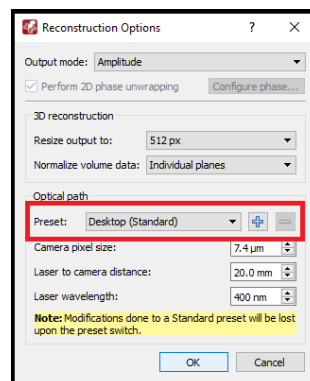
Reconstruction Options ? ×

Output mode: Amplitude

Perform 2D phase unwrapping Configure phase...

3D reconstruction

Resize output to: 512 px

Normalize volume data: Individual planes

Optical path

Preset: Desktop (Standard)

Camera pixel size: 7.4 µm

Laser to camera distance: 20.0 mm

Laser wavelength: 400 nm

Note: Modifications done to a Standard preset will be lost upon the preset switch.

OK Cancel